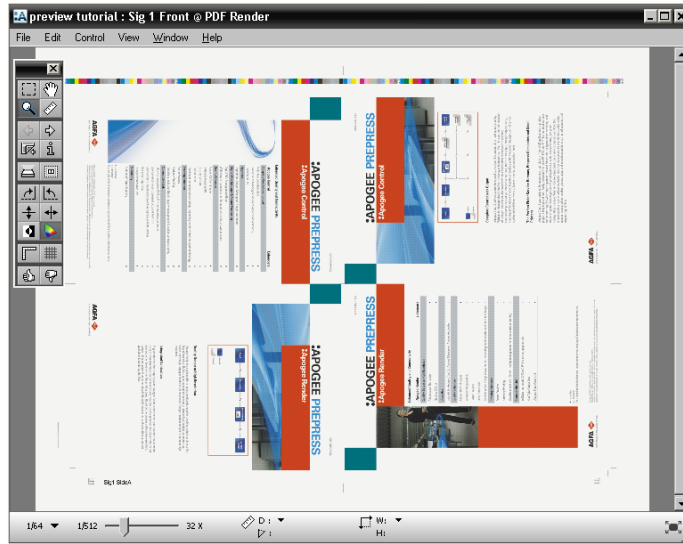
preview tutorial : Sig 1 Front @ PDF Render

File Edit Control View Window Help

:APOGEE PREPRESS
:Apogee Control

:APOGEE PREPRESS
:Apogee Render

:APOGEE PREPRESS
:Apogee Control

:APOGEE PREPRESS
:Apogee Render

AGFA

AGFA

AGFA

AGFA

Sig1 SideA

1/64 1/512 32 X D: W: H: